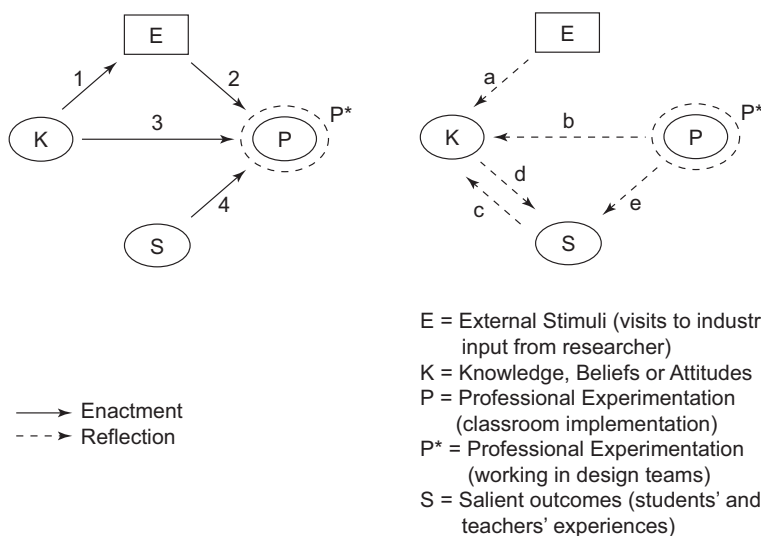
E
1
2
K
3
P
P*
S
4

E
a
K
b
P
P*
d
c
e
S

Enactment
Reflection

E = External Stimuli (visits to industr input from researcher)
K = Knowledge, Beliefs or Attitudes
P = Professional Experimentation (classroom implementation)
P* = Professional Experimentation (working in design teams)
S = Salient outcomes (students' and teachers' experiences)